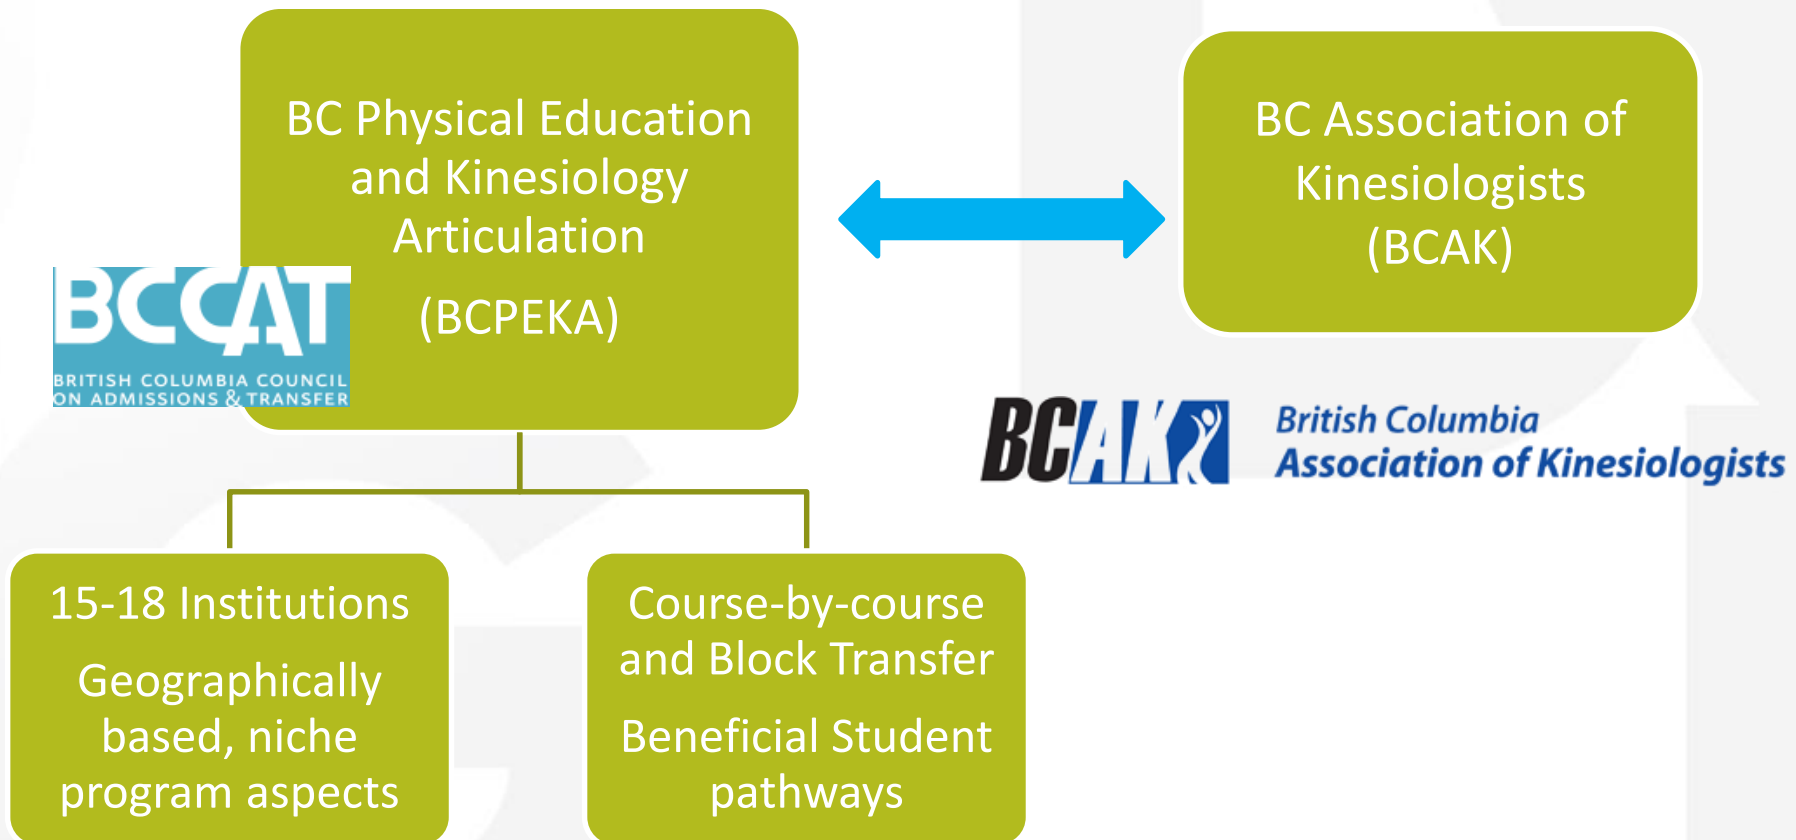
BC Physical Education and Kinesiology Articulation

(BCPEKA)

BCCAT
BRITISH COLUMBIA COUNCIL ON ADMISSIONS & TRANSFER

BC Association of Kinesiologists (BCAK)

BCAK British Columbia Association of Kinesiologists

15-18 Institutions

Geographically based, niche program aspects

Course-by-course and Block Transfer

Beneficial Student pathways